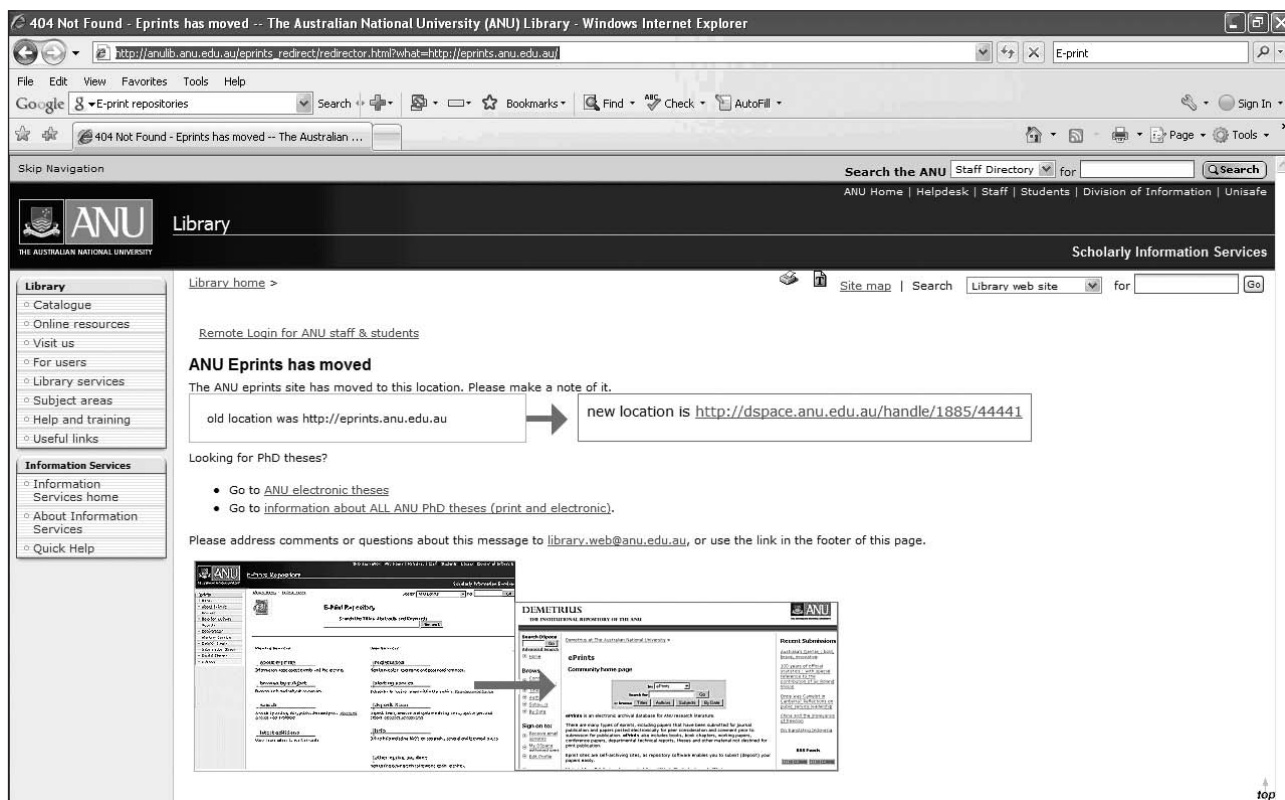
404 Not Found - Eprints has moved -- The Australian National University (ANU) Library - Windows Internet Explorer

http://anulib.anu.edu.au/eprints_redirect/redirector.html?what=http://eprints.anu.edu.au/

E-print

File Edit View Favorites Tools Help

Google E-print repositories Search Bookmarks Find Check AutoFill Sign In

404 Not Found - Eprints has moved -- The Australian ...

Page Tools

Skip Navigation

Search the ANU Staff Directory for Search

ANU Home | Helpdesk | Staff | Students | Division of Information | Unisafe

ANU THE AUSTRALIAN NATIONAL UNIVERSITY

Library

Scholarly Information Services

Library
Catalogue
Online resources
Visit us
For users
Library services
Subject areas
Help and training
Useful links

Information Services
Information Services home
About Information Services
Quick Help

Library home >

Site map | Search Library web site for Go

Remote Login for ANU staff & students

ANU Eprints has moved

The ANU eprints site has moved to this location. Please make a note of it.

old location was http://eprints.anu.edu.au

new location is http://dspace.anu.edu.au/handle/1885/44441

Looking for PhD theses?

• Go to ANU electronic theses
• Go to information about ALL ANU PhD theses (print and electronic).

Please address comments or questions about this message to library.web@anu.edu.au, or use the link in the footer of this page.

ANU E-Print Repository

DEMETRIUS
THE INSTITUTIONAL REPOSITORY OF THE ANU

ANU

ePrints
Community home page

Recent Submissions

top